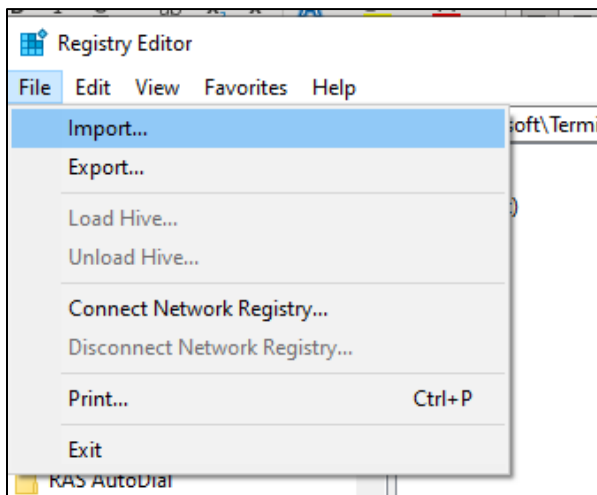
Registry Editor

File Edit View Favorites Help

Import...
Export...
Load Hive...
Unload Hive...
Connect Network Registry...
Disconnect Network Registry...
Print... Ctrl+P
Exit

soft\Termi

)

RAS AutoDial